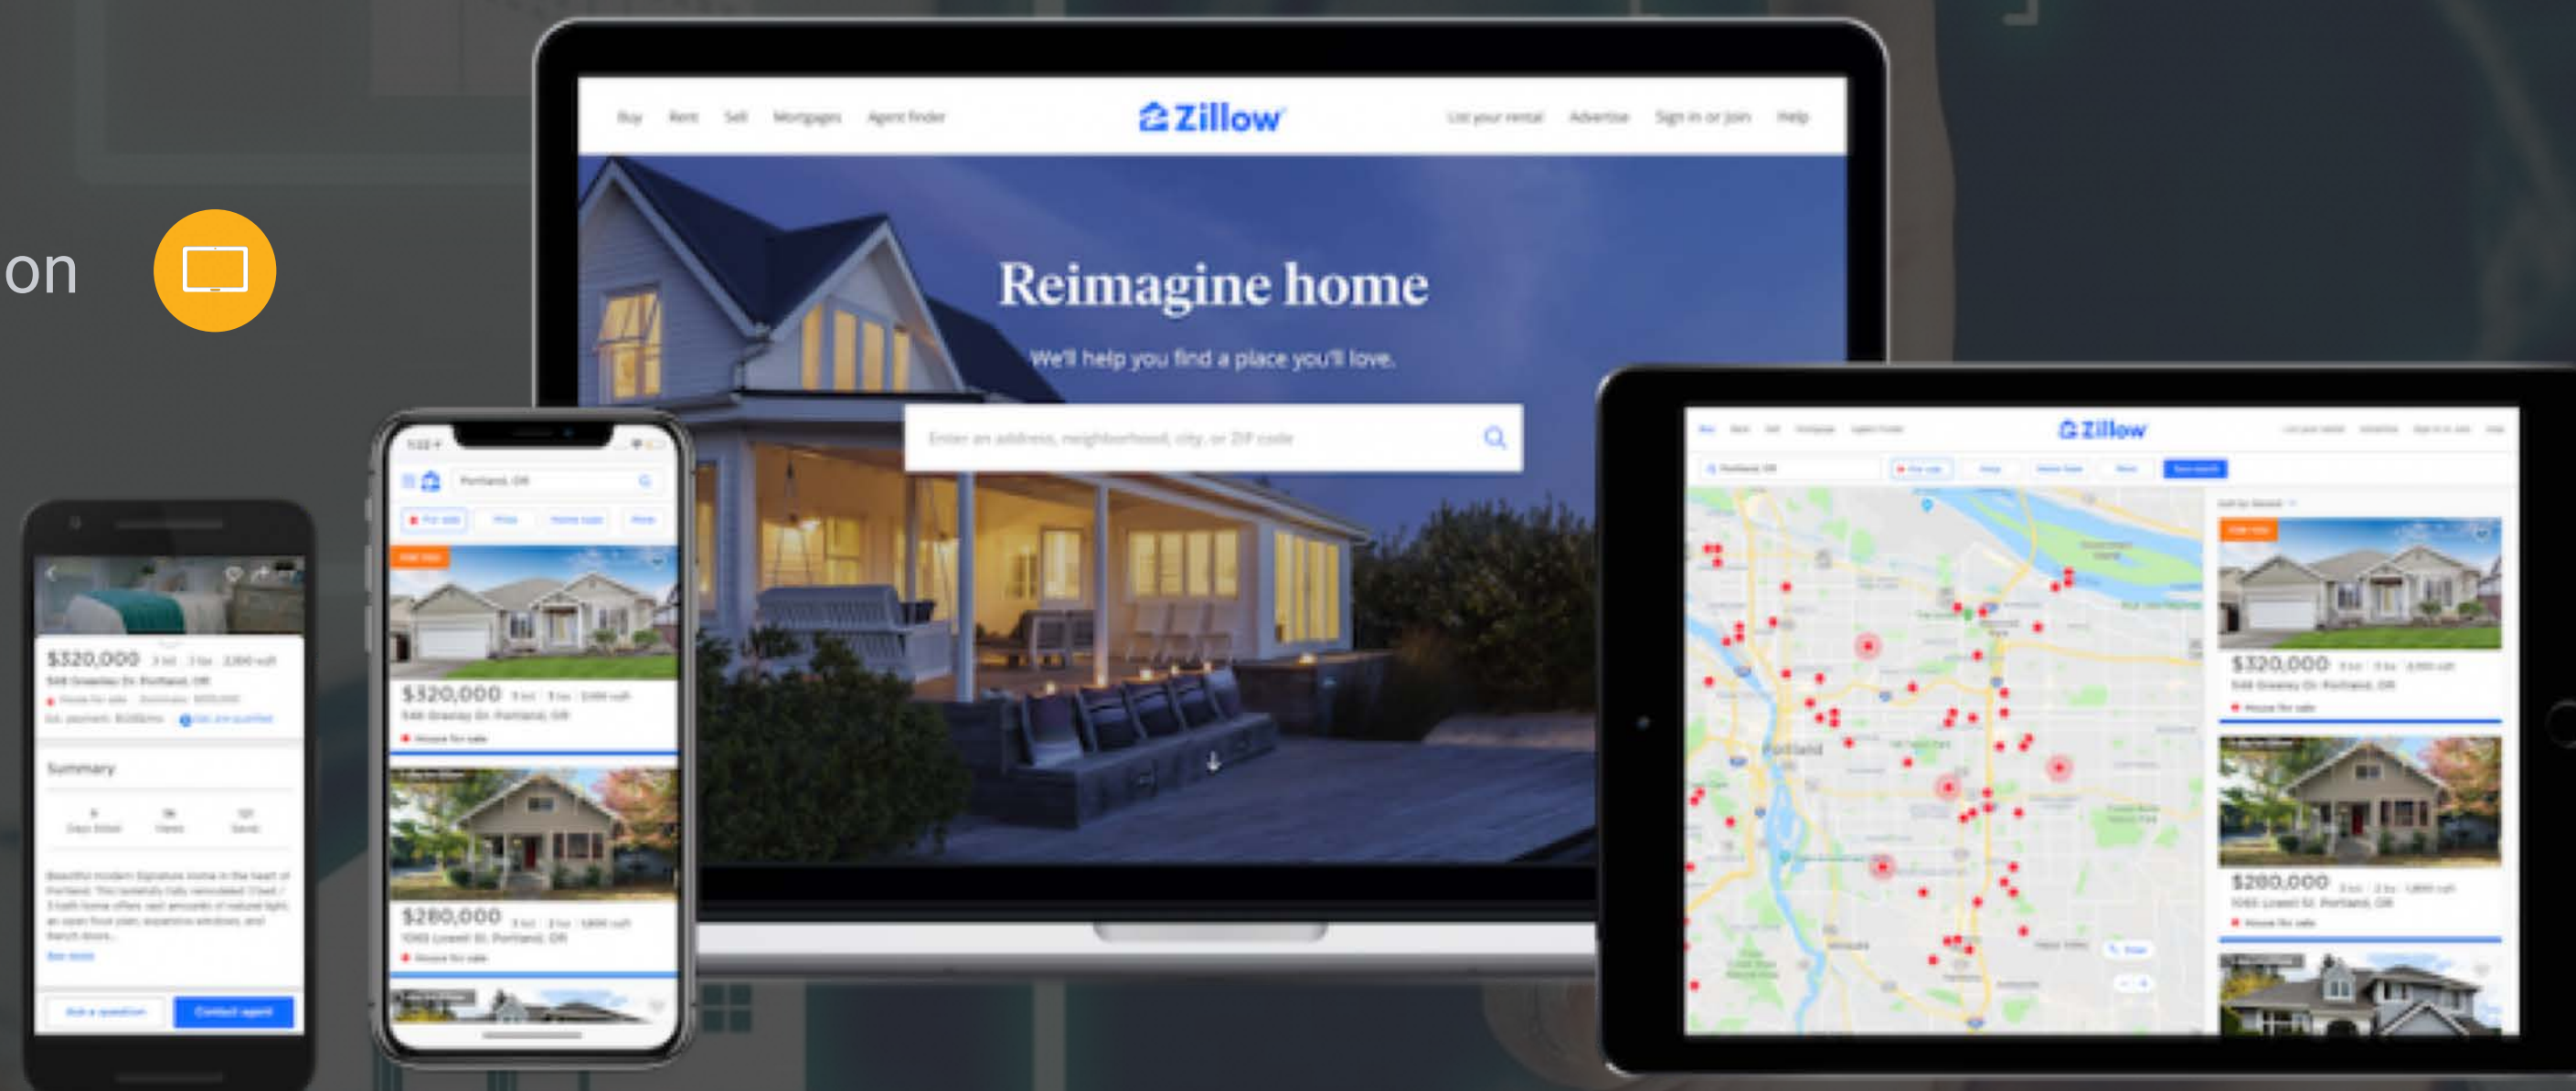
on

Buy Rent Sell Mortgages Agent finder

Zillow

List your rental Advertise Sign in or Join Help

Reimagine home

We'll help you find a place you'll love.

Enter an address, neighborhood, city, or ZIP code

$320,000

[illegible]

Summary

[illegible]

$320,000

$280,000

Zillow

Portland

$320,000

$280,000